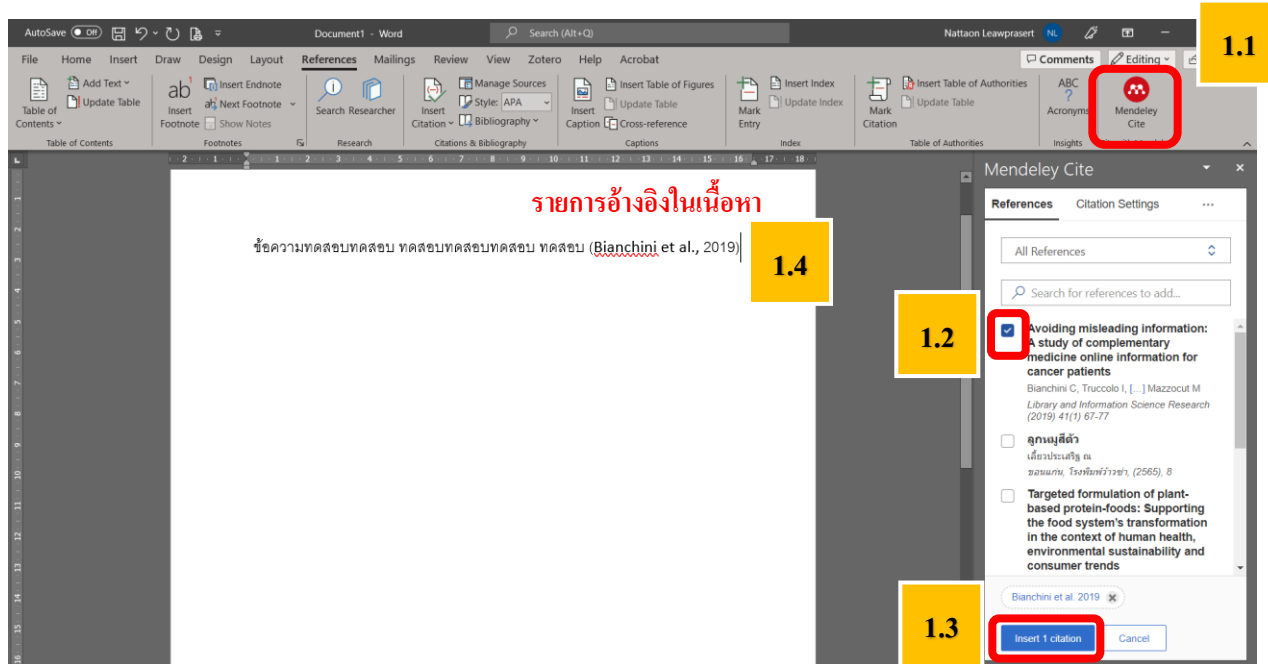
AutoSave Off Document1 - Word Search (Alt+Q) Nattaon Leawprasert NL

File Home Insert Draw Design Layout References Mailings Review View Zotero Help Acrobat Comments Editing

Table of Contents Add Text Update Table Table of Contents
Insert Footnote Insert Endnote Next Footnote Show Notes Footnotes
Search Researcher Research
Insert Citation Manage Sources Style: APA Bibliography Citations & Bibliography
Insert Caption Insert Table of Figures Update Table Cross-reference Captions
Mark Entry Insert Index Update Index Index
Mark Citation Insert Table of Authorities Update Table Table of Authorities
Acronyms Insights
Mendeley Cite

1.1

รายการอ้างอิงในเนื้อหา

ข้อความทดสอบทดสอบ ทดสอบทดสอบทดสอบ ทดสอบ (Bianchini et al., 2019)

1.4

Mendeley Cite

References Citation Settings ···

All References

Search for references to add...

1.2

Avoiding misleading information: A study of complementary medicine online information for cancer patients
Bianchini C, Truccolo I, [...] Mazzocut M
Library and Information Science Research (2019) 41(1) 67-77

ลูกหมูสีตัว
เลี้ยวประเสริฐ ณ
ขอนแก่น, โรงพิมพ์วารชา, (2565), 8

Targeted formulation of plant-based protein-foods: Supporting the food system's transformation in the context of human health, environmental sustainability and consumer trends

Bianchini et al. 2019

1.3

Insert 1 citation Cancel